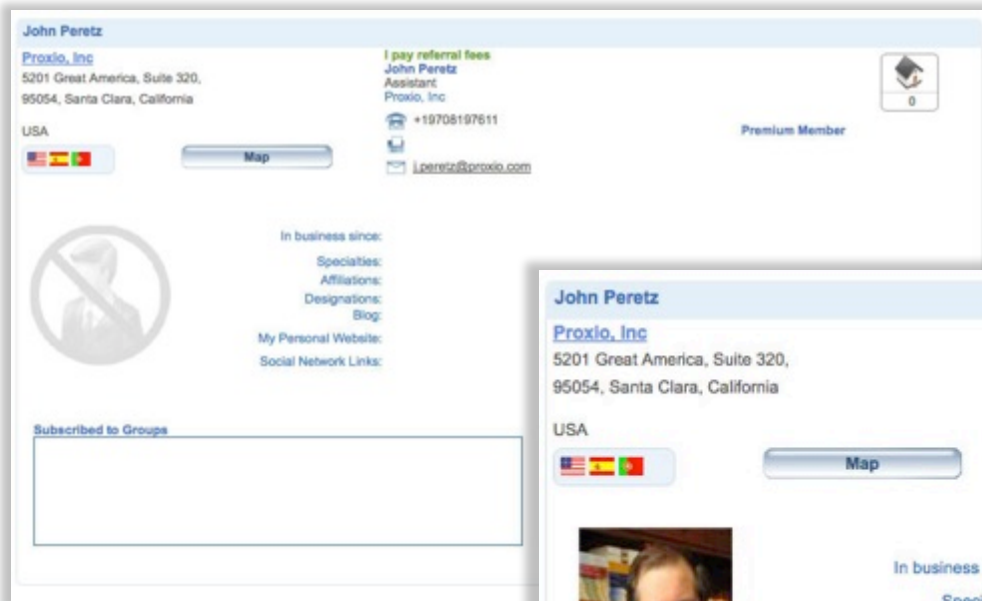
John Peretz

Proxio, Inc
5201 Great America, Suite 320,
95054, Santa Clara, California

USA

Map

I pay referral fees
John Peretz
Assistant
Proxio, Inc

+19708197611

j.peretz@proxio.com

0

Premium Member

In business since:

Specialties:
Affiliations:
Designations:
Blog:
My Personal Website:
Social Network Links:

Subscribed to Groups

John Peretz

Proxio, Inc
5201 Great America, Suite 320,
95054, Santa Clara, California

USA

Map

In business

Speci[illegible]